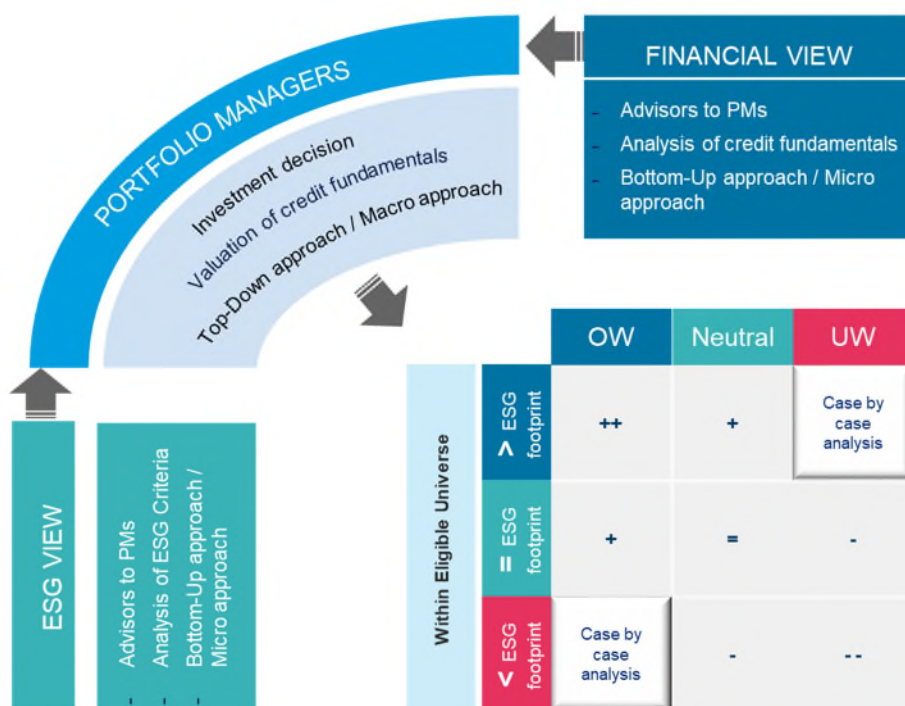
PORTFOLIO MANAGERS

Investment decision
Valuation of credit fundamentals
Top-Down approach / Macro approach

FINANCIAL VIEW

- Advisors to PMs
- Analysis of credit fundamentals
- Bottom-Up approach / Micro approach

ESG VIEW

- Advisors to PMs
- Analysis of ESG Criteria
- Bottom-Up approach / Micro approach

Within Eligible Universe

| | OW | Neutral | UW |
|---|---|---|---|
| > ESG footprint | ++ | + | Case by case analysis |
| = ESG footprint | + | = | - |
| < ESG footprint | Case by case analysis | - | -- |